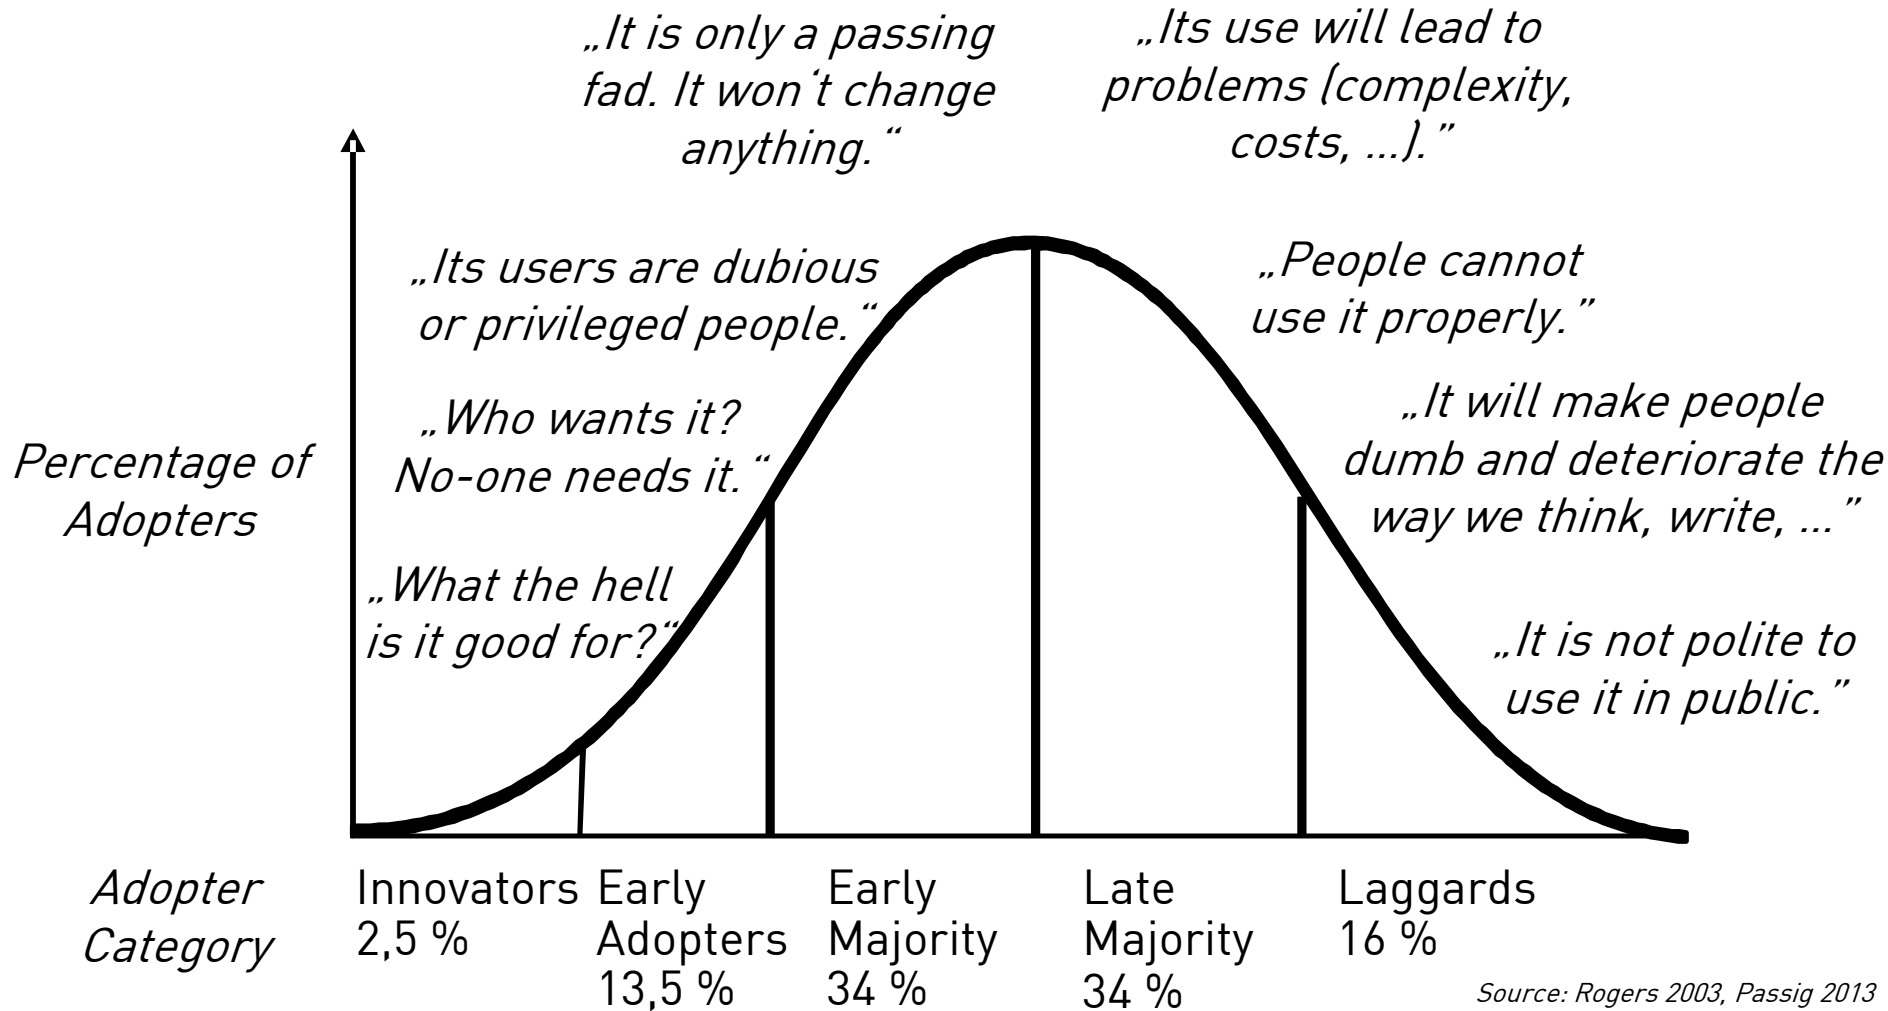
„It is only a passing fad. It won't change anything."

„Its use will lead to problems (complexity, costs, ...)."

„Its users are dubious or privileged people."

„People cannot use it properly."

„Who wants it? No-one needs it."

„It will make people dumb and deteriorate the way we think, write, ..."

Percentage of Adopters

„What the hell is it good for?"

„It is not polite to use it in public."

Adopter Category

Innovators 2,5 %

Early Adopters 13,5 %

Early Majority 34 %

Late Majority 34 %

Laggards 16 %

Source: Rogers 2003, Passig 2013